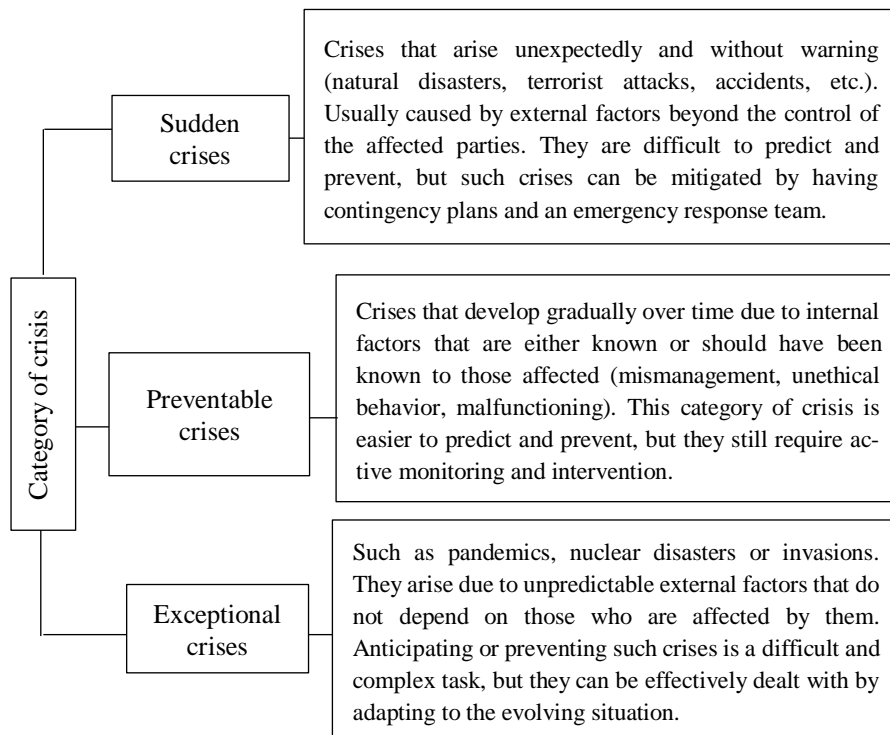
Category of crisis

Sudden crises

Crises that arise unexpectedly and without warning (natural disasters, terrorist attacks, accidents, etc.). Usually caused by external factors beyond the control of the affected parties. They are difficult to predict and prevent, but such crises can be mitigated by having contingency plans and an emergency response team.

Preventable crises

Crises that develop gradually over time due to internal factors that are either known or should have been known to those affected (mismanagement, unethical behavior, malfunctioning). This category of crisis is easier to predict and prevent, but they still require active monitoring and intervention.

Exceptional crises

Such as pandemics, nuclear disasters or invasions. They arise due to unpredictable external factors that do not depend on those who are affected by them. Anticipating or preventing such crises is a difficult and complex task, but they can be effectively dealt with by adapting to the evolving situation.